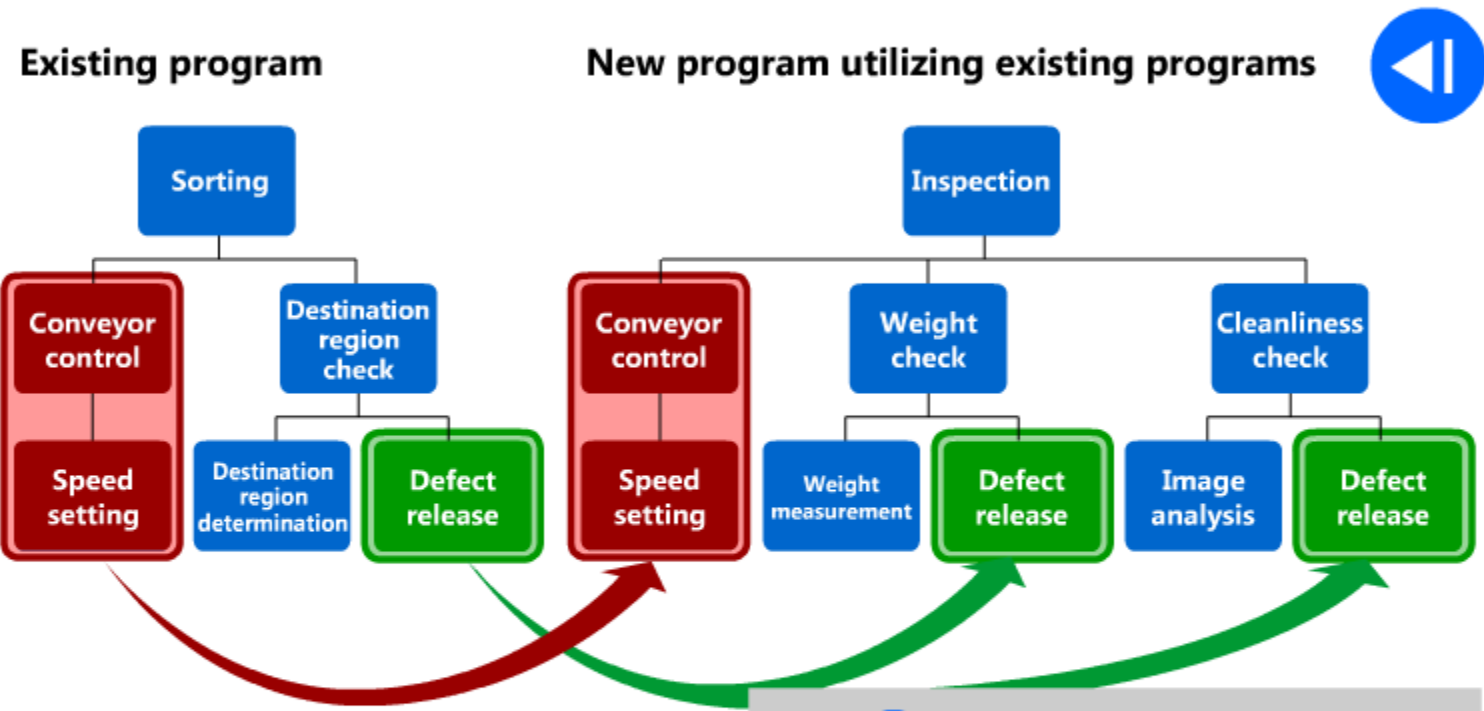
Existing program

Sorting

Conveyor control

Speed setting

Destination region check

Destination region determination

Defect release

New program utilizing existing programs

Inspection

Conveyor control

Speed setting

Weight check

Weight measurement

Defect release

Cleanliness check

Image analysis

Defect release